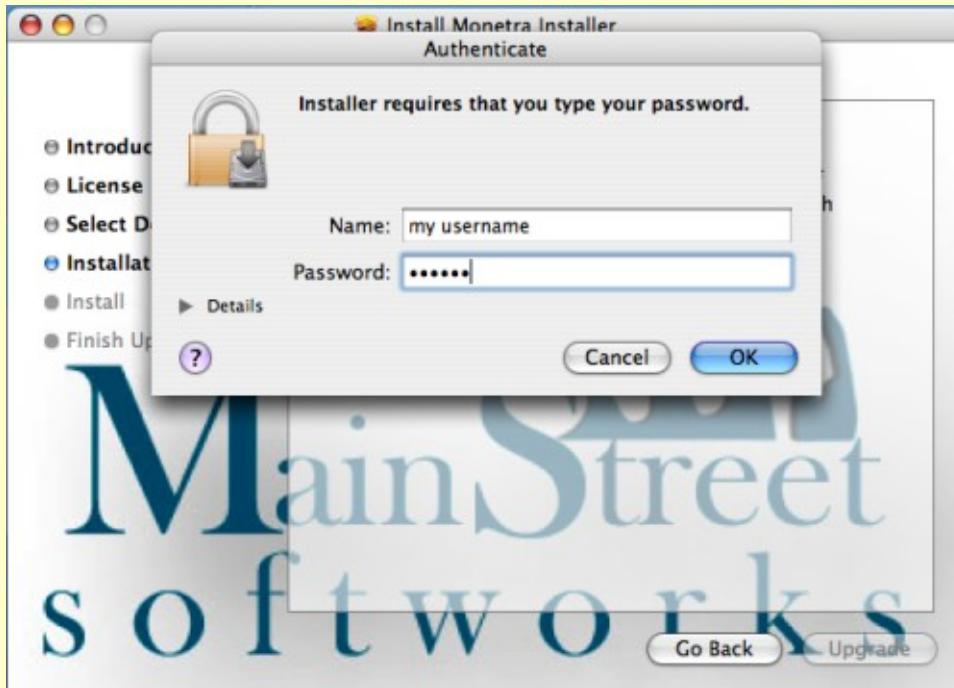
Install Monetra Installer
Authenticate

Installer requires that you type your password.

Name: my username
Password: ••••••

Details

?
Cancel
OK

Introduc
License
Select D
Installat
Install
Finish Up

h

MainStreet
softworks

Go Back
Upgrade